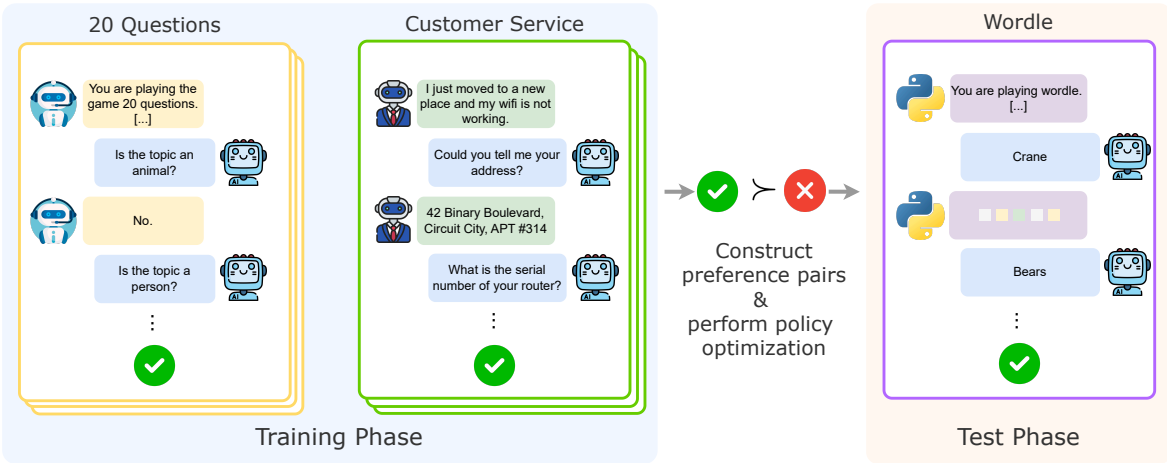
20 Questions

You are playing the game 20 questions. [...]

Is the topic an animal?

No.

Is the topic a person?

⋮

Customer Service

I just moved to a new place and my wifi is not working.

Could you tell me your address?

42 Binary Boulevard, Circuit City, APT #314

What is the serial number of your router?

⋮

Training Phase

$\succ$

Construct preference pairs & perform policy optimization

Wordle

You are playing wordle. [...]

Crane

Bears

⋮

Test Phase